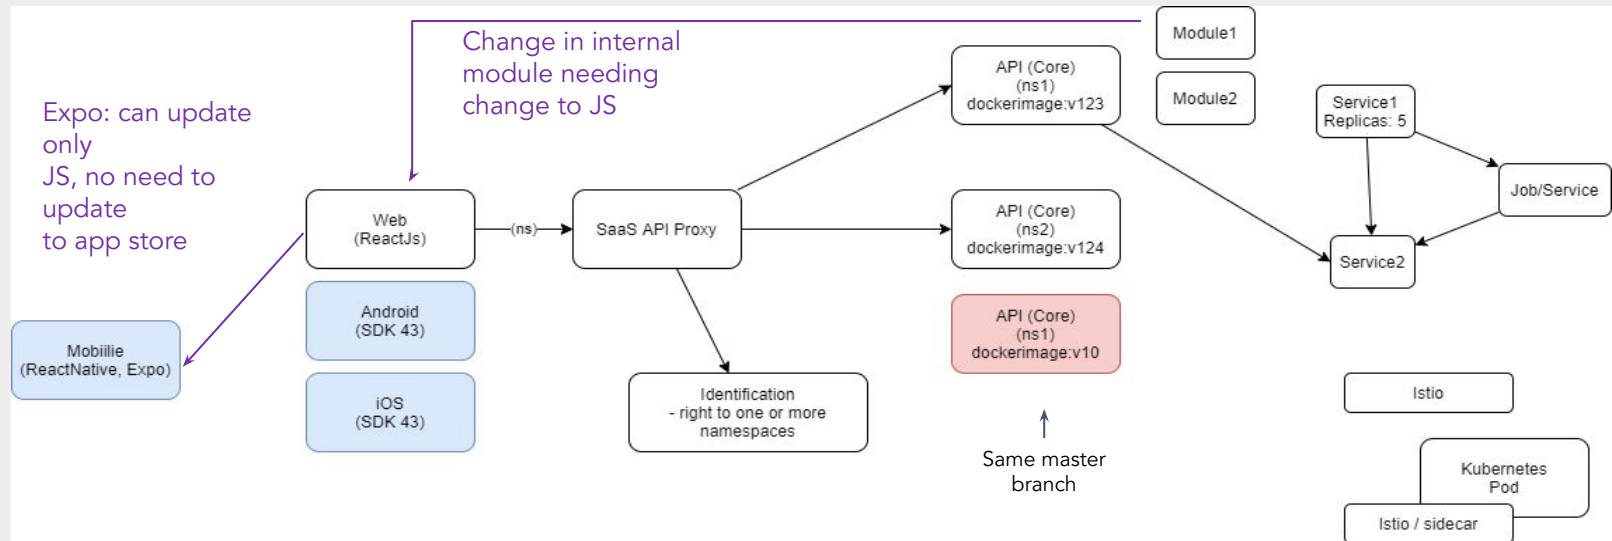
Change in internal module needing change to JS

Expo: can update only JS, no need to update to app store

Module1

Module2

API (Core)
(ns1)
dockerimage:v123

Service1
Replicas: 5

Job/Service

Web
(ReactJs)

(ns)

SaaS API Proxy

API (Core)
(ns2)
dockerimage:v124

Service2

Android
(SDK 43)

Mobiilie
(ReactNative, Expo)

API (Core)
(ns1)
dockerimage:v10

iOS
(SDK 43)

Identification
- right to one or more namespaces

Istio

Same master branch

Kubernetes
Pod

Istio / sidecar